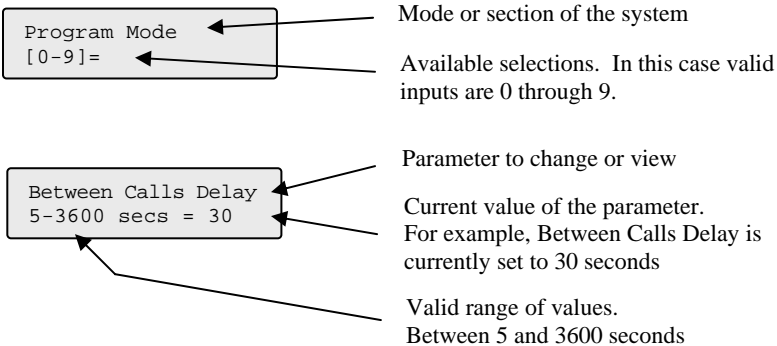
Program Mode
[0-9]=

Mode or section of the system

Available selections. In this case valid inputs are 0 through 9.

Between Calls Delay
5-3600 secs = 30

Parameter to change or view

Current value of the parameter. For example, Between Calls Delay is currently set to 30 seconds

Valid range of values. Between 5 and 3600 seconds